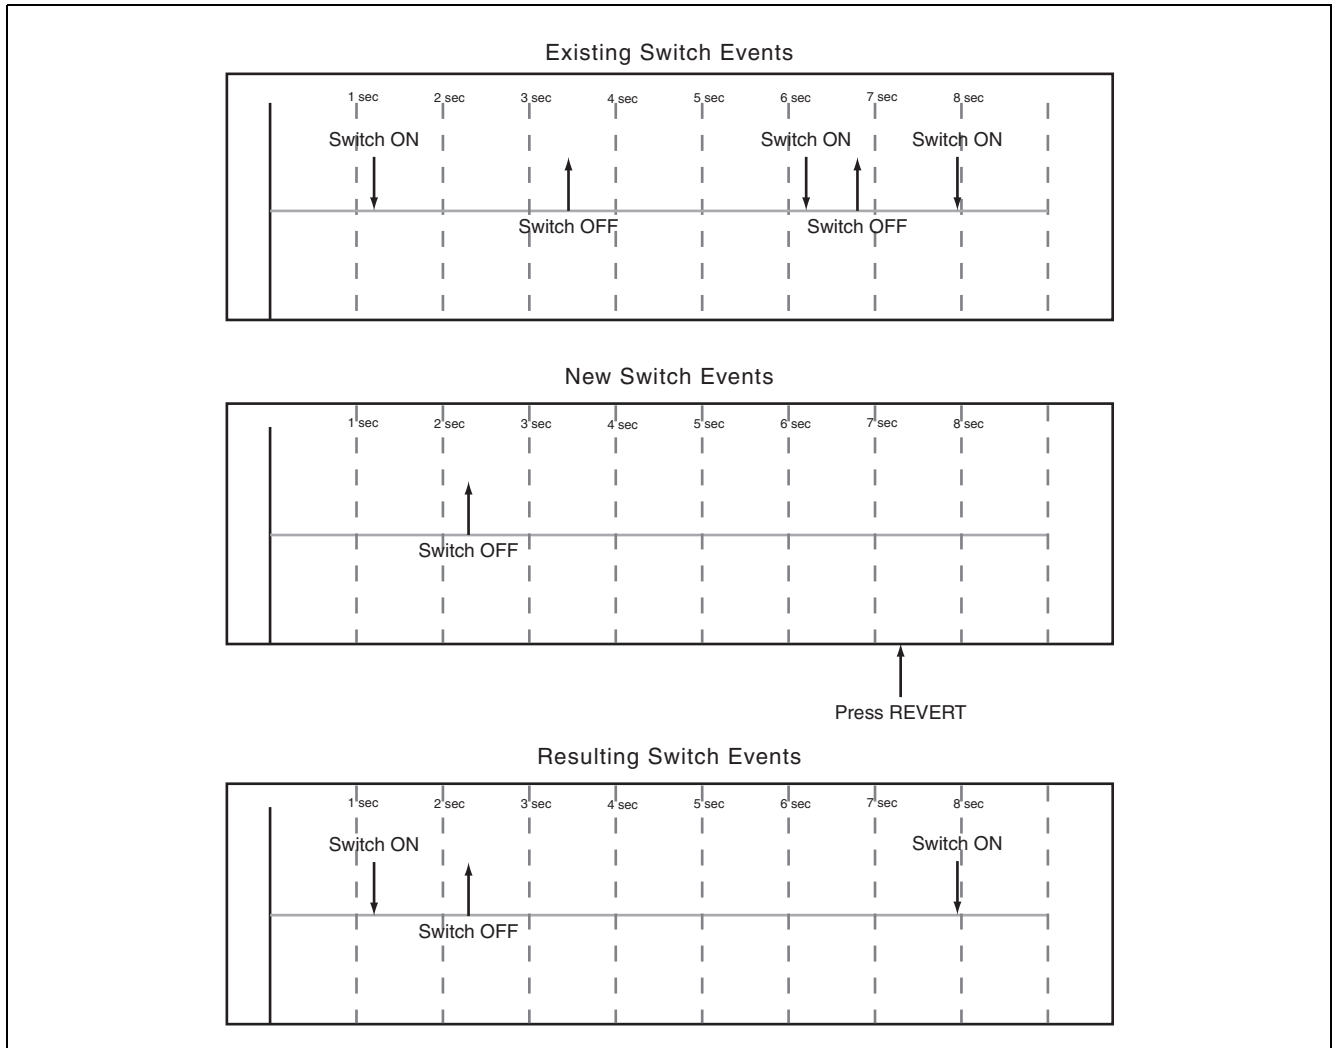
Existing Switch Events

1 sec 2 sec 3 sec 4 sec 5 sec 6 sec 7 sec 8 sec

Switch ON

Switch OFF

Switch ON

Switch OFF

Switch ON

New Switch Events

1 sec 2 sec 3 sec 4 sec 5 sec 6 sec 7 sec 8 sec

Switch OFF

Press REVERT

Resulting Switch Events

1 sec 2 sec 3 sec 4 sec 5 sec 6 sec 7 sec 8 sec

Switch ON

Switch OFF

Switch ON